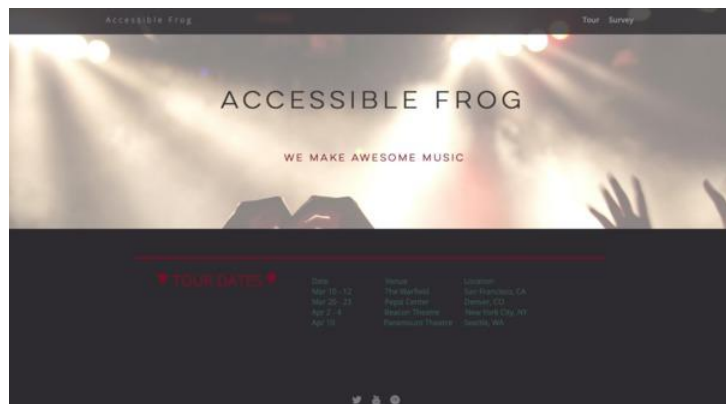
Accessible Frog

Tour Survey

ACCESSIBLE FROG

WE MAKE AWESOME MUSIC

TOUR DATES

| Date | Venue | Location |
|---|---|---|
| Mar 10 - 12 | The Warfield | San Francisco, CA |
| Mar 20 - 23 | Pepsi Center | Denver, CO |
| Apr 2 - 4 | Beacon Theatre | New York City, NY |
| Apr 10 | Paramount Theatre | Seattle, WA |